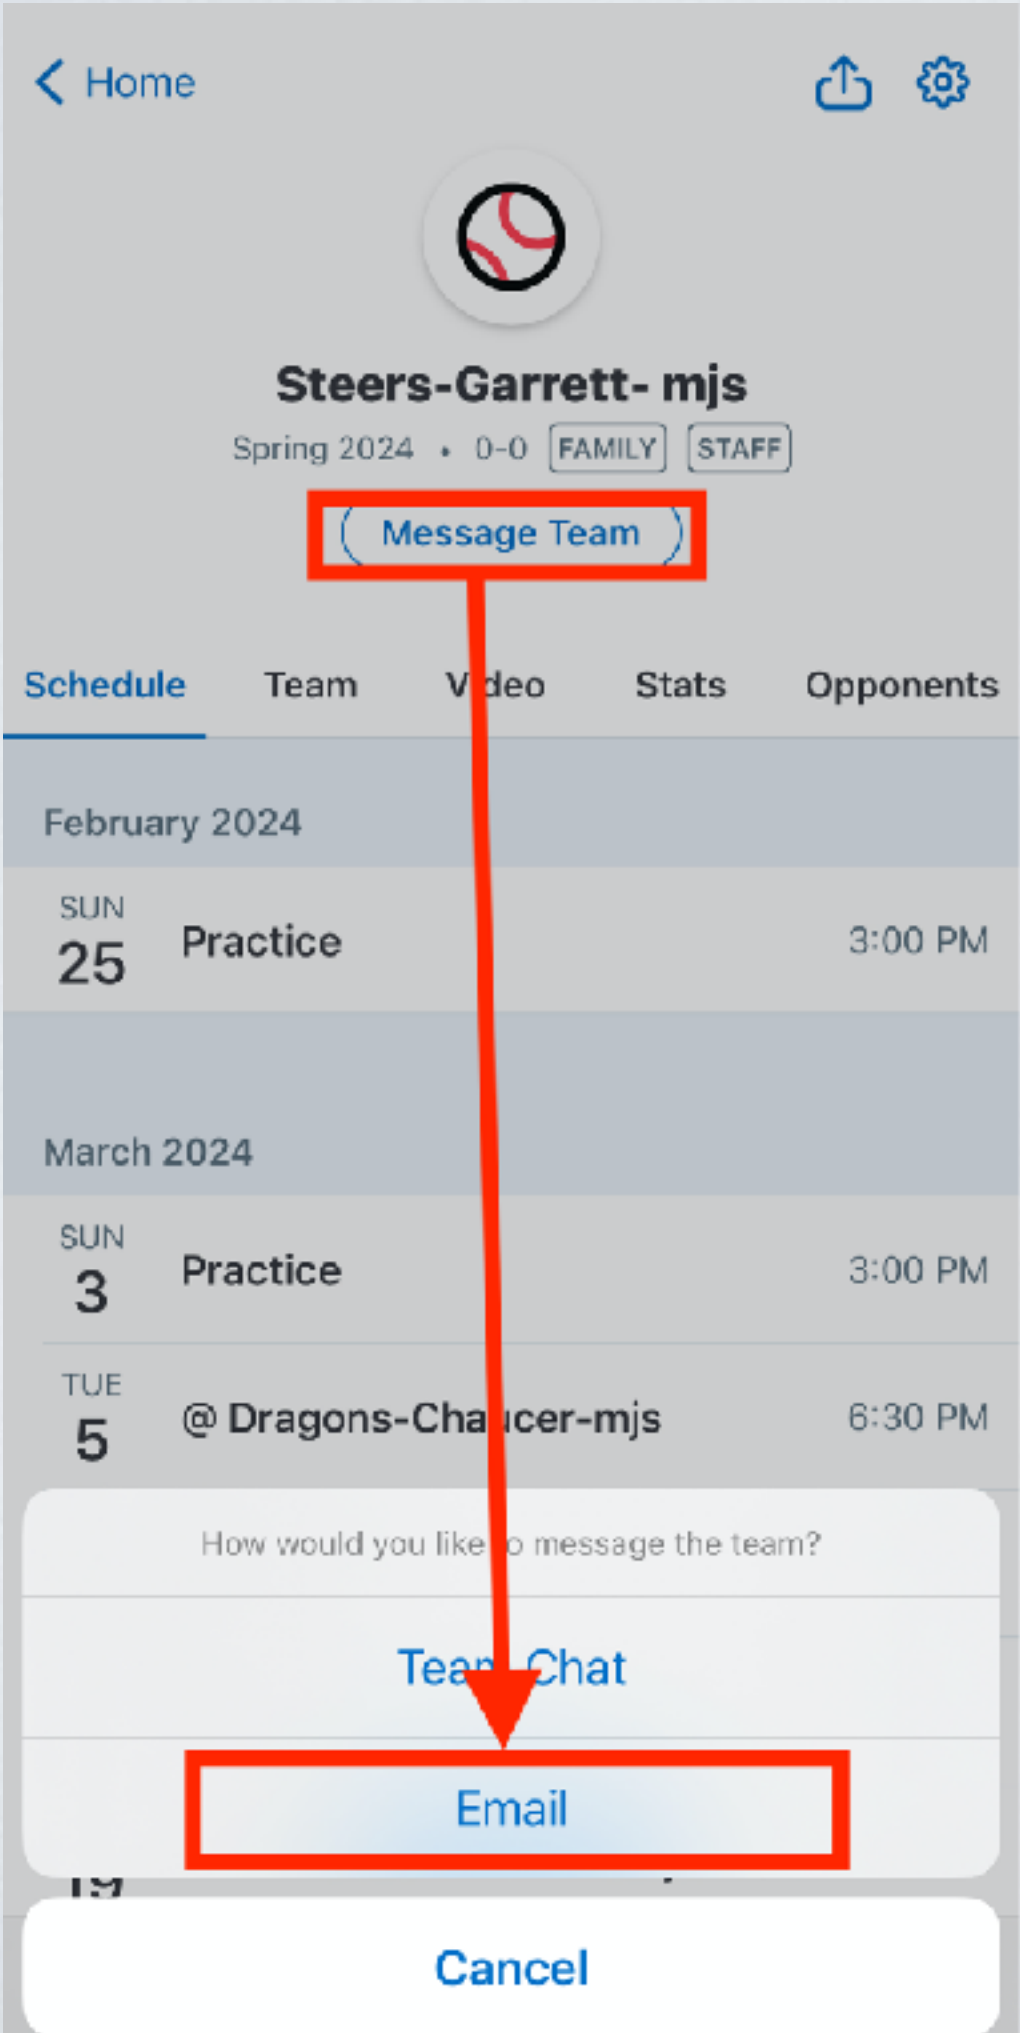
Home

Steers-Garrett- mjs

Spring 2024 • 0-0 FAMILY STAFF

Message Team

Schedule Team Video Stats Opponents

February 2024

SUN 25 Practice 3:00 PM

March 2024

SUN 3 Practice 3:00 PM

TUE 5 @ Dragons-Chaucer-mjs 6:30 PM

How would you like to message the team?

Team Chat

Email

Cancel